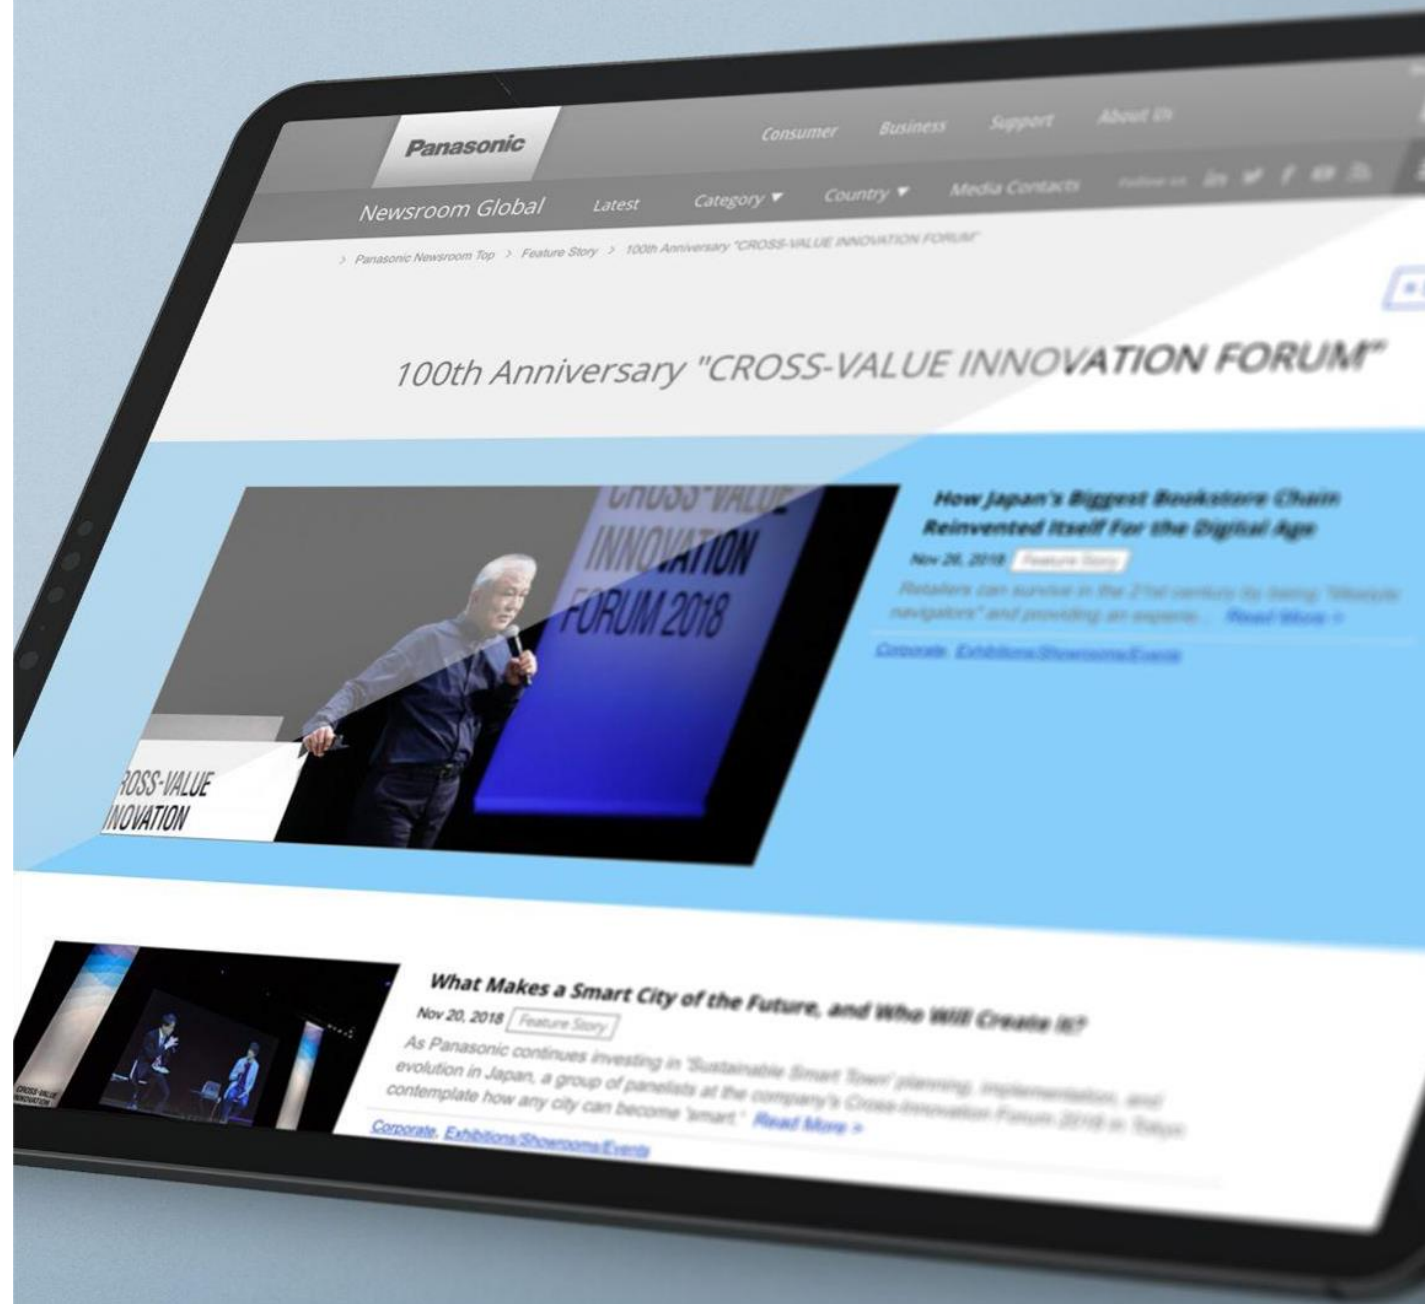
Panasonic

Consumer Business Support About Us

Newsroom Global Latest Category ▼ Country ▼ Media Contacts Follow us

> Panasonic Newsroom Top > Feature Story > 100th Anniversary "CROSS-VALUE INNOVATION FORUM"

100th Anniversary "CROSS-VALUE INNOVATION FORUM"

CROSS-VALUE INNOVATION FORUM 2018

ROSS-VALUE INOVATION

How Japan's Biggest Bookstore Chain Reinvented Itself For the Digital Age

Nov 26, 2018 Feature Story

Retailers can survive in the 21st century by being "lifestyle navigators" and providing an experie... Read More »

Corporate, Exhibitions/Showrooms/Events

What Makes a Smart City of the Future, and Who Will Create It?

Nov 20, 2018 Feature Story

As Panasonic continues investing in 'Sustainable Smart Town' planning, implementation, and evolution in Japan, a group of panelists at the company's Cross-Innovation Forum 2018 in Tokyo contemplate how any city can become 'smart.' Read More »

Corporate, Exhibitions/Showrooms/Events

CROSS-VALUE INNOVATION